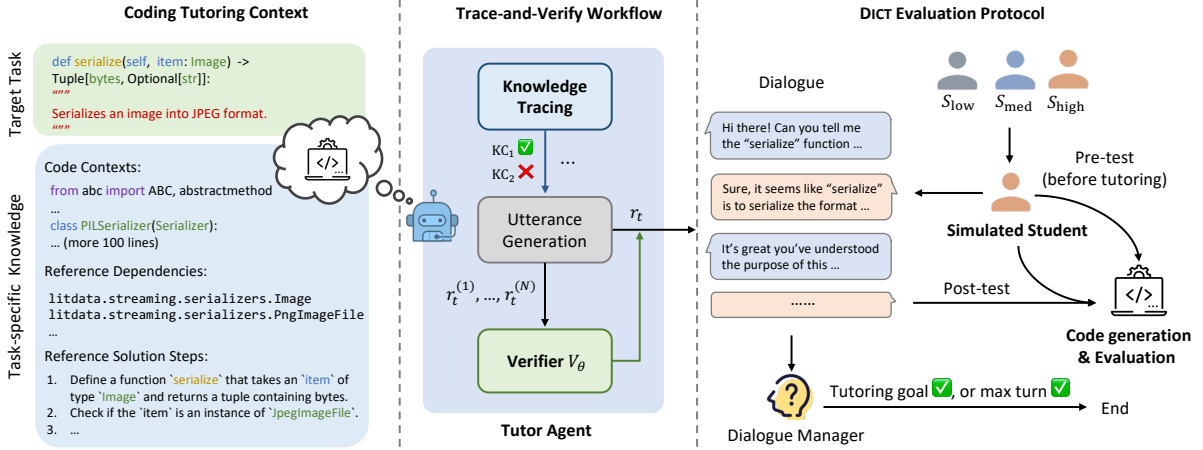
Coding Tutoring Context

Target Task

def serialize(self, item: Image) -> Tuple[bytes, Optional[str]]:
"""
Serializes an image into JPEG format.
"""

Task-specific Knowledge

Code Contexts:
from abc import ABC, abstractmethod
...
class PILSerializer(Serializer):
... (more 100 lines)

Reference Dependencies:
litdata.streaming.serializers.Image
litdata.streaming.serializers.PngImageFile
...

Reference Solution Steps:
1. Define a function `serialize` that takes an `item` of type `Image` and returns a tuple containing bytes.
2. Check if the `item` is an instance of `JpegImageFile`.
3. ...

Trace-and-Verify Workflow

Knowledge Tracing

$KC_1$ ✅
$KC_2$ ❌
...

Utterance Generation

$r_t$

$r_t^{(1)}, ..., r_t^{(N)}$

Verifier $V_\theta$

Tutor Agent

DICT Evaluation Protocol

Dialogue

Hi there! Can you tell me the "serialize" function ...

Sure, it seems like "serialize" is to serialize the format ...

It's great you've understood the purpose of this ...

......

$S_{\text{low}}$ $S_{\text{med}}$ $S_{\text{high}}$

Pre-test (before tutoring)

Simulated Student

Post-test

Code generation & Evaluation

Tutoring goal ✅, or max turn ✅

End

Dialogue Manager